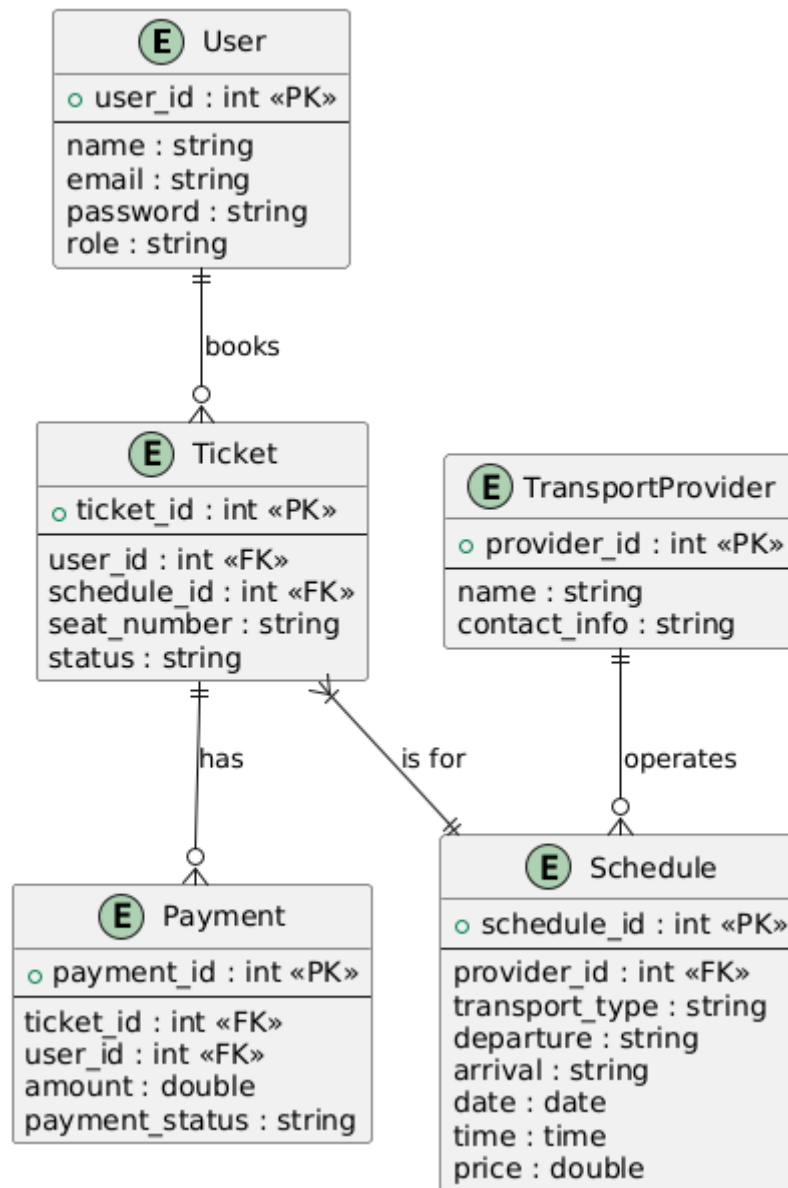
E User
○ user_id : int «PK»
name : string
email : string
password : string
role : string

books

E Ticket
○ ticket_id : int «PK»
user_id : int «FK»
schedule_id : int «FK»
seat_number : string
status : string

E TransportProvider
○ provider_id : int «PK»
name : string
contact_info : string

has

is for

operates

E Payment
○ payment_id : int «PK»
ticket_id : int «FK»
user_id : int «FK»
amount : double
payment_status : string

E Schedule
○ schedule_id : int «PK»
provider_id : int «FK»
transport_type : string
departure : string
arrival : string
date : date
time : time
price : double